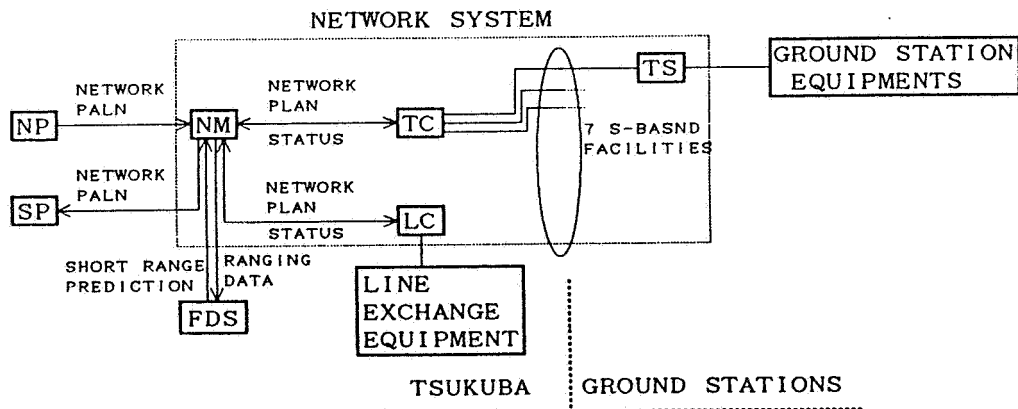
NETWORK SYSTEM

NETWORK PALN

NP

NM

NETWORK PLAN

STATUS

TC

TS

GROUND STATION EQUIPMENTS

7 S-BASND FACILITIES

NETWORK PALN

SP

NETWORK PLAN

STATUS

LC

SHORT RANGE PREDICTION

RANGING DATA

FDS

LINE EXCHANGE EQUIPMENT

TSUKUBA

GROUND STATIONS